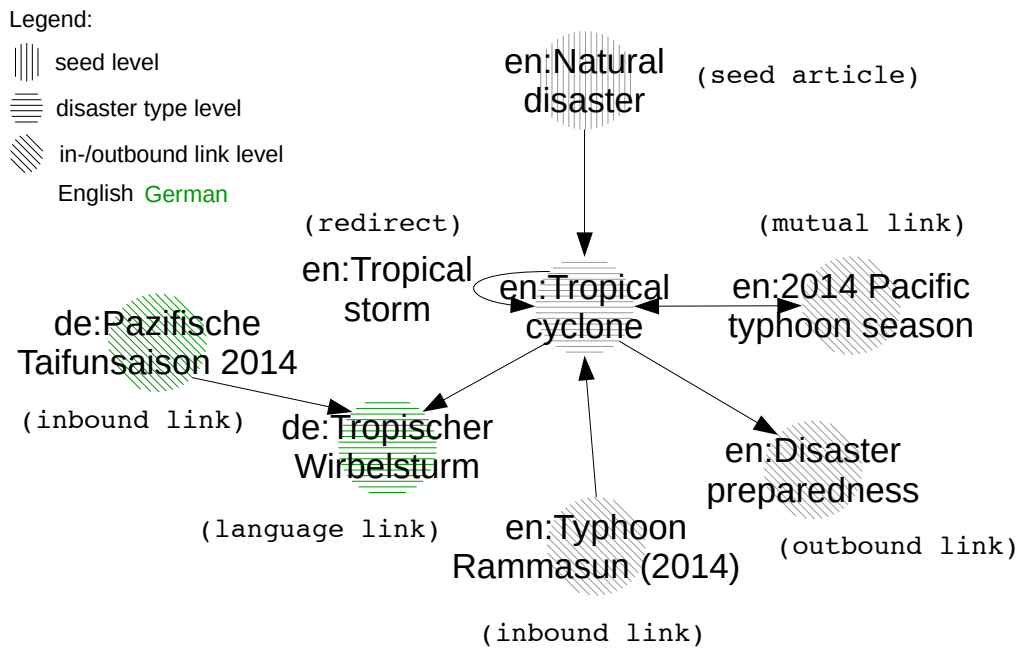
Legend:
seed level
disaster type level
in-/outbound link level
English German

en:Natural disaster
(seed article)

(redirect)
en:Tropical storm

en:Tropical cyclone

(mutual link)
en:2014 Pacific typhoon season

de:Pazifische Taifunsaison 2014
(inbound link)

de:Tropischer Wirbelsturm
(language link)

en:Disaster preparedness
(outbound link)

en:Typhoon Rammasun (2014)
(inbound link)